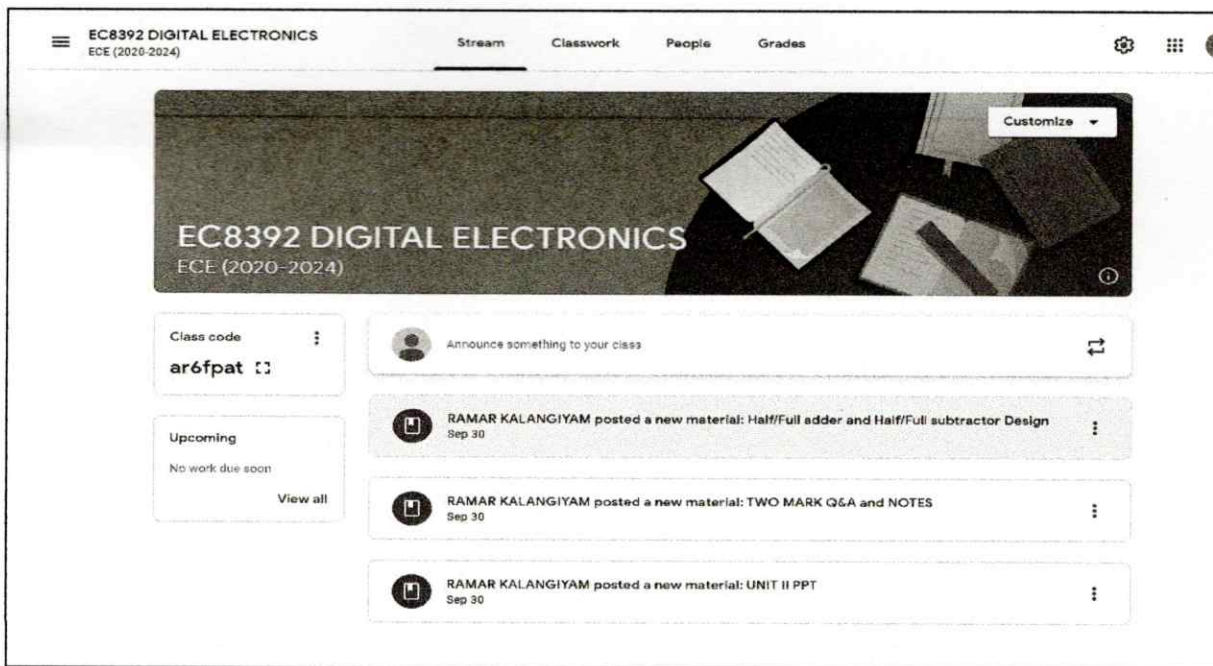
EC8392 DIGITAL ELECTRONICS
ECE (2020-2024)

Stream Classwork People Grades

Customize

EC8392 DIGITAL ELECTRONICS
ECE (2020-2024)

Class code
ar6fpat

Upcoming
No work due soon
View all

Announce something to your class

RAMAR KALANGIYAM posted a new material: Half/Full adder and Half/Full subtractor Design
Sep 30

RAMAR KALANGIYAM posted a new material: TWO MARK Q&A and NOTES
Sep 30

RAMAR KALANGIYAM posted a new material: UNIT II PPT
Sep 30